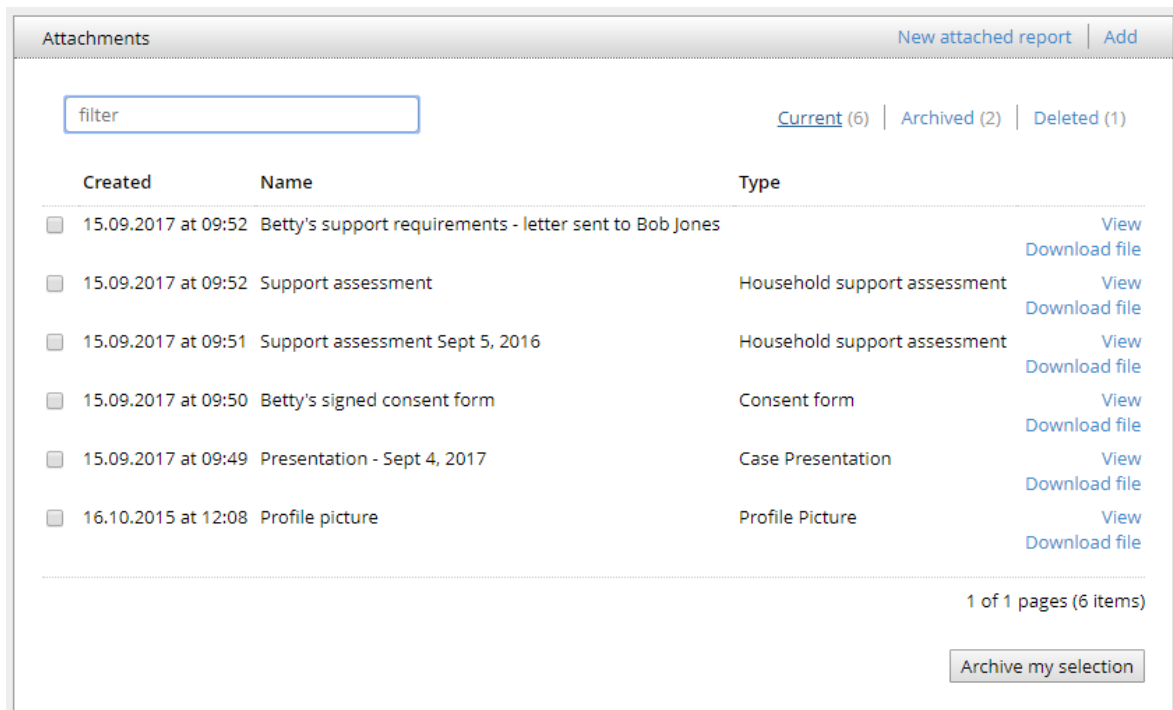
Attachments

New attached report | Add

filter

Current (6) | Archived (2) | Deleted (1)

| | Created | Name | Type | |
|---|---|---|---|---|
| | 15.09.2017 at 09:52 | Betty's support requirements - letter sent to Bob Jones | | View Download file |
| | 15.09.2017 at 09:52 | Support assessment | Household support assessment | View Download file |
| | 15.09.2017 at 09:51 | Support assessment Sept 5, 2016 | Household support assessment | View Download file |
| | 15.09.2017 at 09:50 | Betty's signed consent form | Consent form | View Download file |
| | 15.09.2017 at 09:49 | Presentation - Sept 4, 2017 | Case Presentation | View Download file |
| | 16.10.2015 at 12:08 | Profile picture | Profile Picture | View Download file |

1 of 1 pages (6 items)

Archive my selection